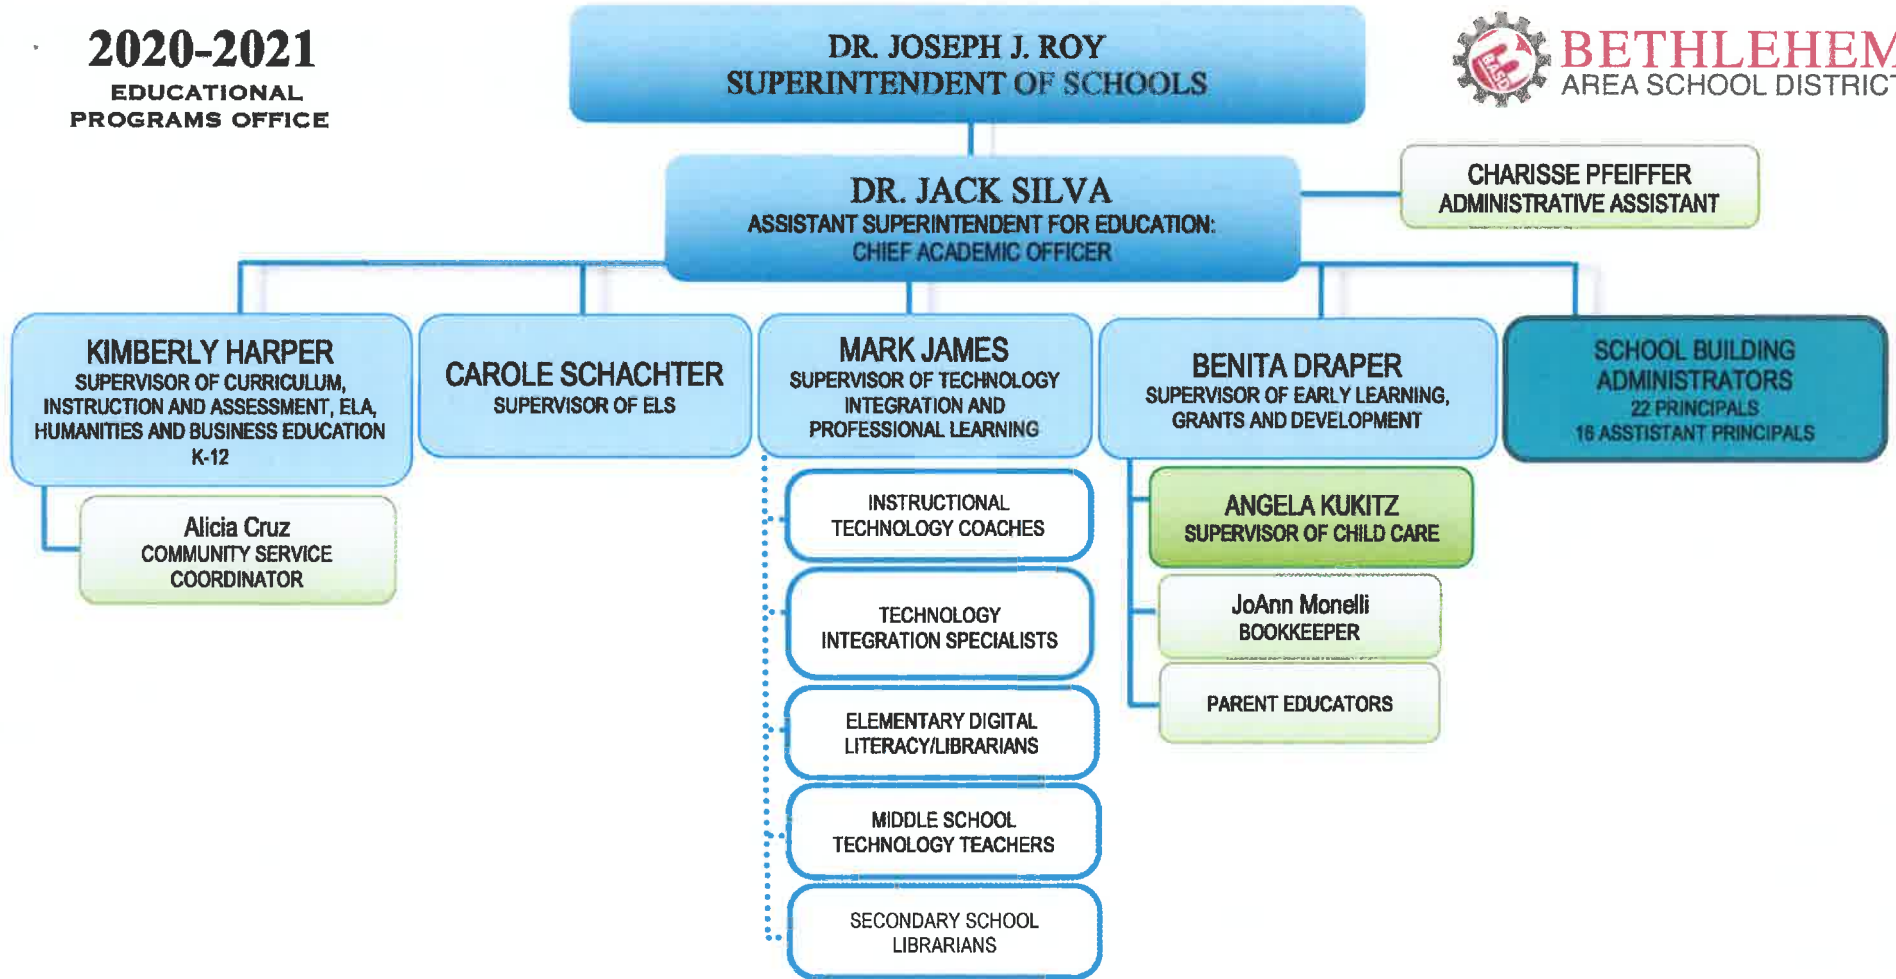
2020-2021
EDUCATIONAL PROGRAMS OFFICE

DR. JOSEPH J. ROY
SUPERINTENDENT OF SCHOOLS

BETHLEHEM
AREA SCHOOL DISTRIC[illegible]

DR. JACK SILVA
ASSISTANT SUPERINTENDENT FOR EDUCATION: CHIEF ACADEMIC OFFICER

CHARISSE PFEIFFER
ADMINISTRATIVE ASSISTANT

KIMBERLY HARPER
SUPERVISOR OF CURRICULUM, INSTRUCTION AND ASSESSMENT, ELA, HUMANITIES AND BUSINESS EDUCATION K-12

Alicia Cruz
COMMUNITY SERVICE COORDINATOR

CAROLE SCHACHTER
SUPERVISOR OF ELS

MARK JAMES
SUPERVISOR OF TECHNOLOGY INTEGRATION AND PROFESSIONAL LEARNING

INSTRUCTIONAL TECHNOLOGY COACHES

TECHNOLOGY INTEGRATION SPECIALISTS

ELEMENTARY DIGITAL LITERACY/LIBRARIANS

MIDDLE SCHOOL TECHNOLOGY TEACHERS

SECONDARY SCHOOL LIBRARIANS

BENITA DRAPER
SUPERVISOR OF EARLY LEARNING, GRANTS AND DEVELOPMENT

ANGELA KUKITZ
SUPERVISOR OF CHILD CARE

JoAnn Monelli
BOOKKEEPER

PARENT EDUCATORS

SCHOOL BUILDING ADMINISTRATORS
22 PRINCIPALS
16 ASSISTANT PRINCIPALS